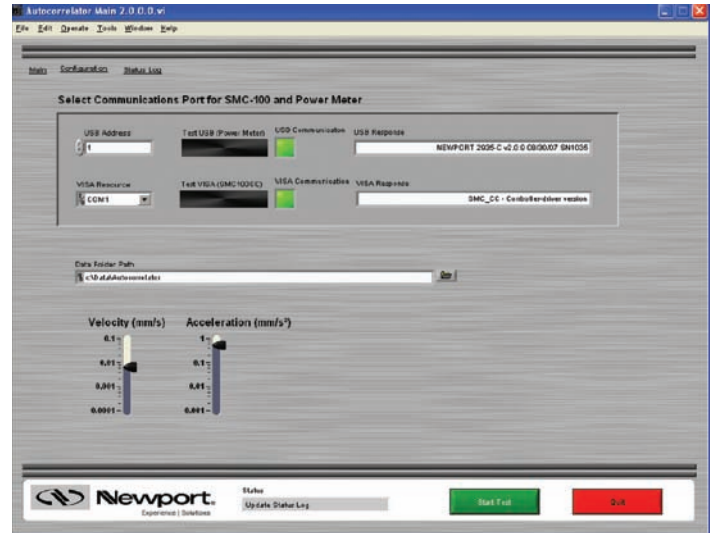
Autocorrelator Main 2.0.0.0.vi

File Edit Operate Tools Window Help

Main Configuration Status Log

Select Communications Port for SMC-100 and Power Meter

USB Address
1

Test USB (Power Meter)

USB Communication

USB Response
NEWPORT 2936-C v2.0.0 08/30/07 SN1036

VISA Resource
COM1

Test VISA (SMC100CC)

VISA Communication

VISA Response
SMC_CC - Controller-driver version

Data Folder Path
c:\Data\Autocorrel.dat

Velocity (mm/s)
0.1
0.01
0.001
0.0001

Acceleration (mm/s²)
1
0.1
0.01
0.001

Newport. Experience | Solutions

Status
Update Status Log

Start Test

Quit